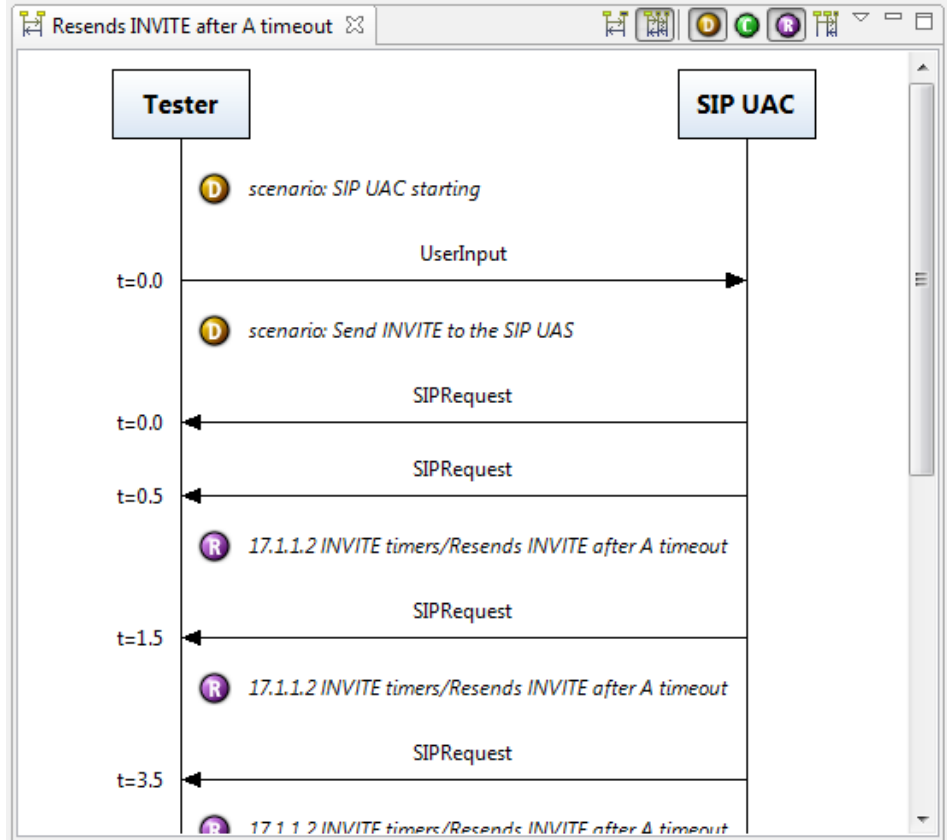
Resends INVITE after A timeout

D C R

Tester

SIP UAC

D scenario: SIP UAC starting

UserInput

t=0.0

D scenario: Send INVITE to the SIP UAS

SIPRequest

t=0.0

SIPRequest

t=0.5

R 17.1.1.2 INVITE timers/Resends INVITE after A timeout

SIPRequest

t=1.5

R 17.1.1.2 INVITE timers/Resends INVITE after A timeout

SIPRequest

t=3.5

R 17.1.1.2 INVITE timers/Resends INVITE after A timeout